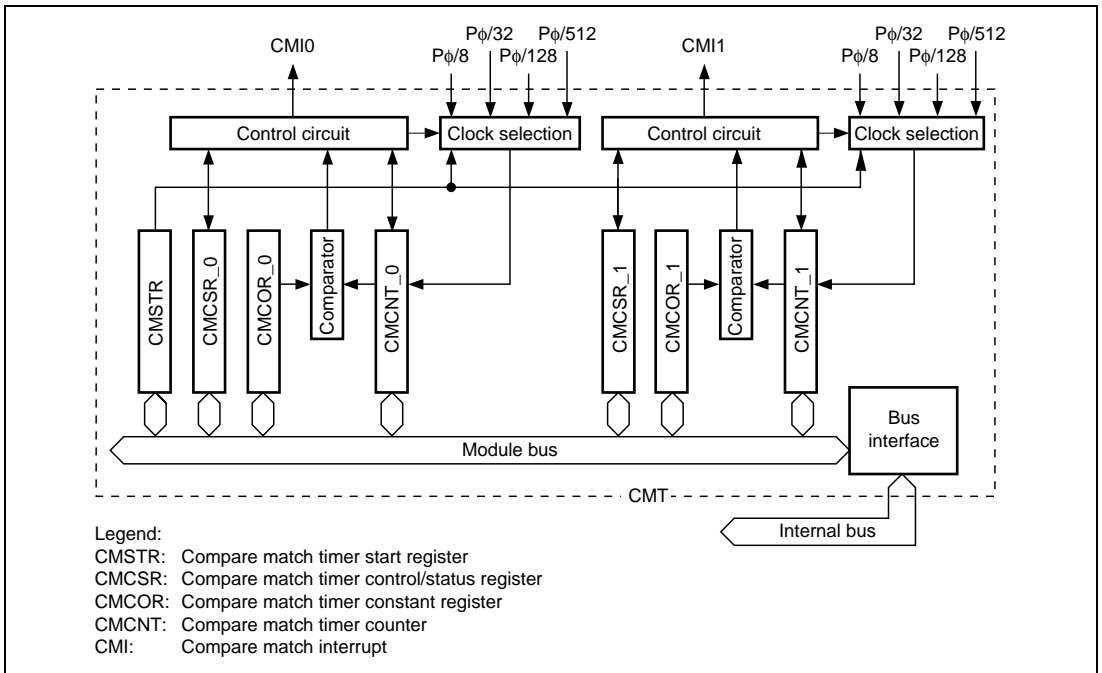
CMI0

$P\phi/8$ $P\phi/32$ $P\phi/128$ $P\phi/512$

CMI1

$P\phi/8$ $P\phi/32$ $P\phi/128$ $P\phi/512$

Control circuit

Clock selection

Control circuit

Clock selection

CMSTR

CMCSR_0

CMCOR_0

Comparator

CMCNT_0

CMCSR_1

CMCOR_1

Comparator

CMCNT_1

Bus interface

Module bus

CMT

Internal bus

Legend:
CMSTR: Compare match timer start register
CMCSR: Compare match timer control/status register
CMCOR: Compare match timer constant register
CMCNT: Compare match timer counter
CMI: Compare match interrupt